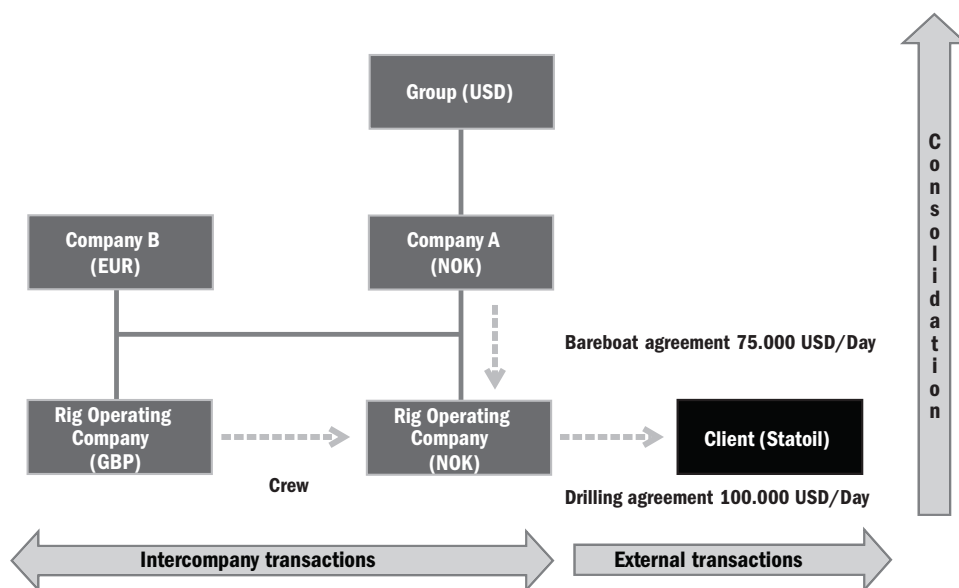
Group (USD)

Company B (EUR)

Company A (NOK)

Bareboat agreement 75.000 USD/Day

Rig Operating Company (GBP)

Rig Operating Company (NOK)

Client (Statoil)

Crew

Drilling agreement 100.000 USD/Day

Consolidation

Intercompany transactions

External transactions